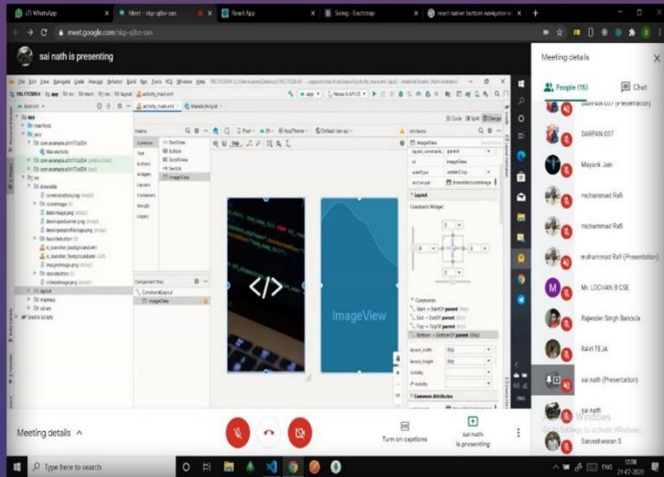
(7) WhatsApp
Meet - nkp-qibo-san
React App
Sizing - Electrozap
react native bottom navigator

meet.google.com/nkp-qibo-san

sai nath is presenting

activity_main.xml
MainActivity.java

app
manifests
java
res
drawable
layout
mipmap
values
Gradle Scripts

Palette
Common
Text
Buttons
Widgets
Layouts
Containers
Google
Legacy

TextView
Button
ImageView
ScrollView
Switch

Component Tree
ConstraintLayout
ImageView

</>

ImageView

Attributes
ImageView
id
imageView
scaleType
centerCrop
srcCompat
Layout
Constraint Widget
Constraints
Start → StartOf parent
End → EndOf parent
Top → TopOf parent
Bottom → BottomOf parent
layout_width
layout_height
visibility
Common Attributes

Meeting details
People (15)
Chat
DARPAN 037 (Presentation)
DARPAN 037
Mayank Jain
mohammad Rafi
mohammad Rafi
mohammad Rafi (Presentation)
Mr. LOCHAN B CSE
Rajender Singh Banoula
RAVI TEJA
sai nath (Presentation)
sai nath
Sarveshwaran S

Activate Windows
Go to Settings to activate Windows.

Meeting details
Turn on captions
sai nath is presenting

Type here to search
ENG
12:08
21-07-2020